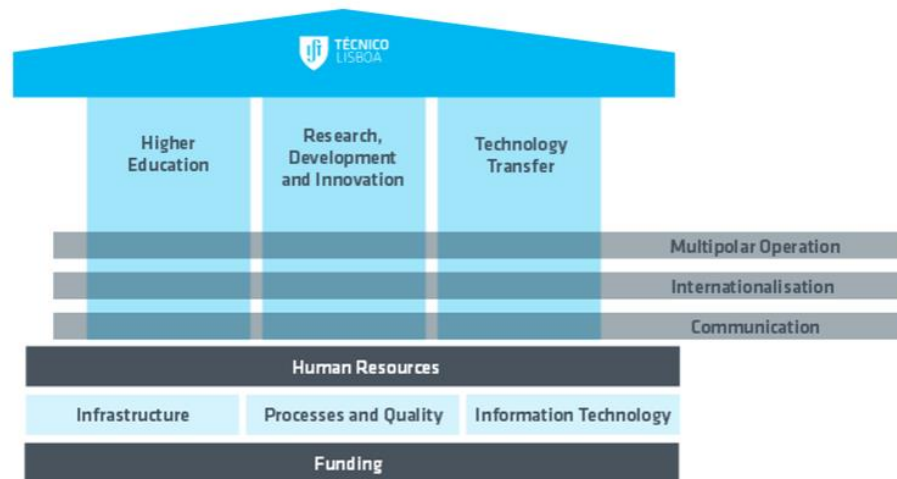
TÉCNICO LISBOA

Higher Education

Research, Development and Innovation

Technology Transfer

Multipolar Operation

Internationalisation

Communication

Human Resources

Infrastructure

Processes and Quality

Information Technology

Funding